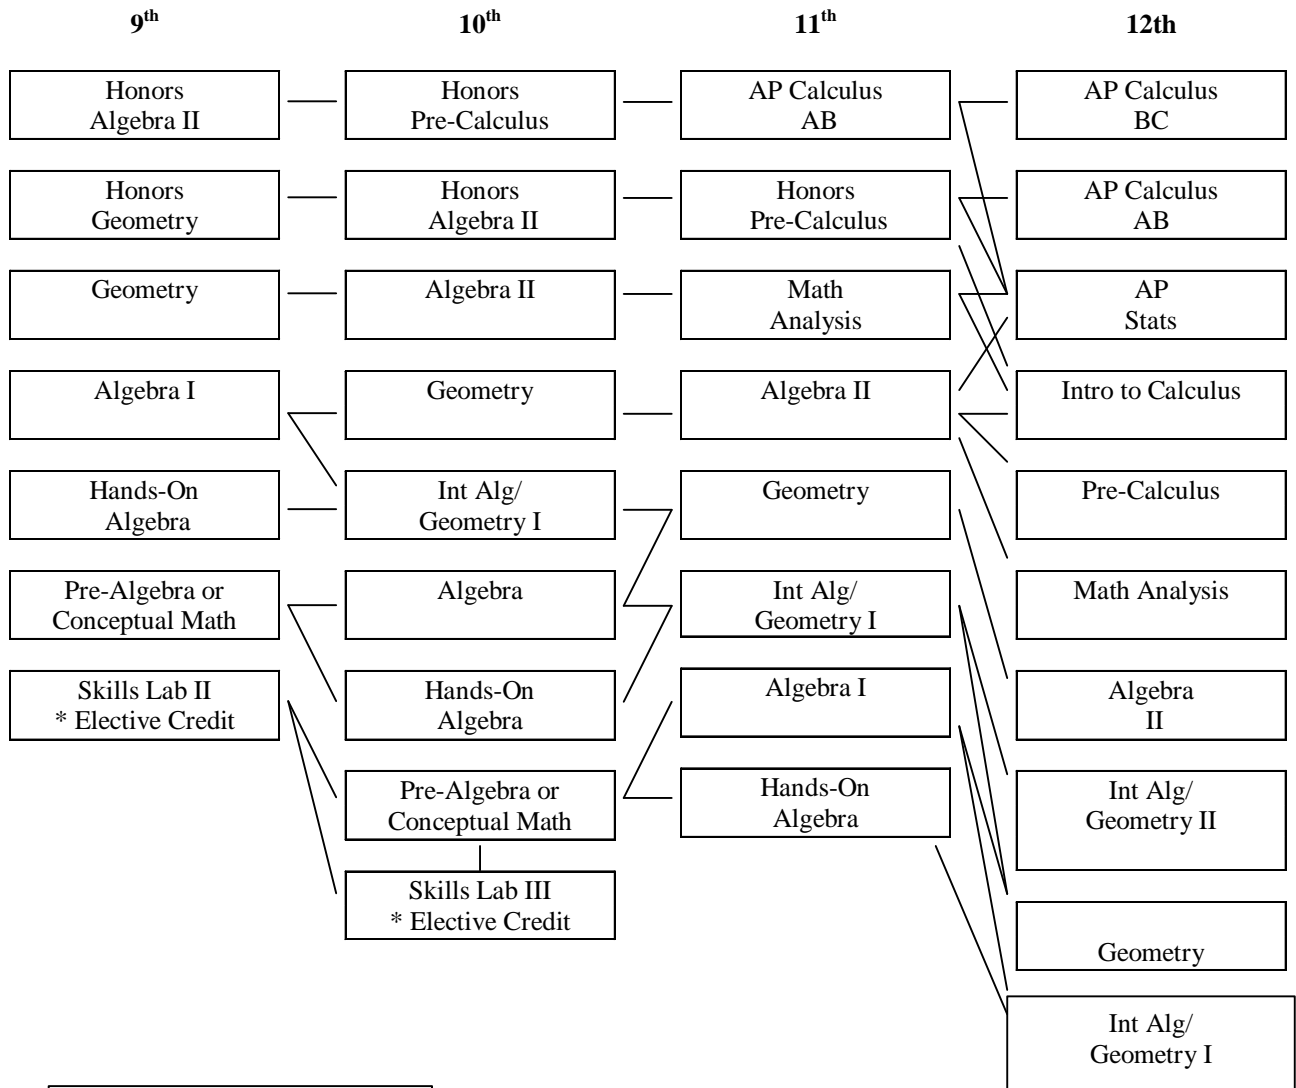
$9^{th}$

Honors Algebra II

Honors Geometry

Geometry

Algebra I

Hands-On Algebra

Pre-Algebra or Conceptual Math

Skills Lab II
* Elective Credit

$10^{th}$

Honors Pre-Calculus

Honors Algebra II

Algebra II

Geometry

Int Alg/ Geometry I

Algebra

Hands-On Algebra

Pre-Algebra or Conceptual Math

Skills Lab III
* Elective Credit

$11^{th}$

AP Calculus AB

Honors Pre-Calculus

Math Analysis

Algebra II

Geometry

Int Alg/ Geometry I

Algebra I

Hands-On Algebra

12th

AP Calculus BC

AP Calculus AB

AP Stats

Intro to Calculus

Pre-Calculus

Math Analysis

Algebra II

Int Alg/ Geometry II

Geometry

Int Alg/ Geometry I